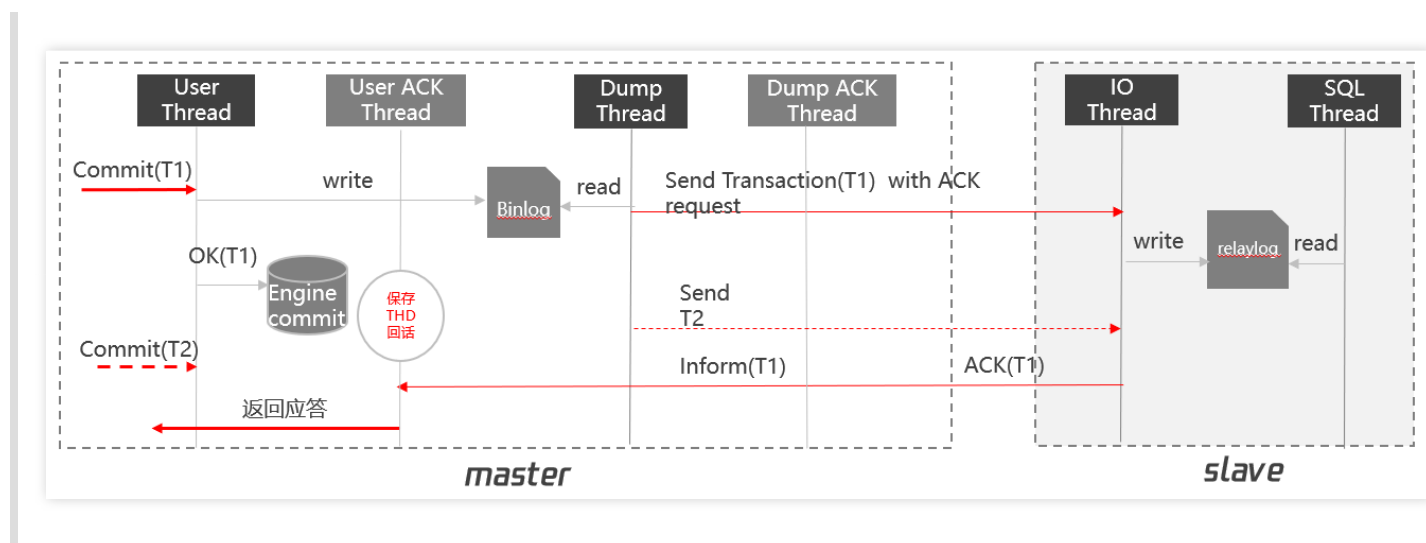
User Thread

User ACK Thread

Dump Thread

Dump ACK Thread

IO Thread

SQL Thread

Commit(T1)

write

Binlog

read

Send Transaction(T1) with ACK request

write

relaylog

read

OK(T1)

Engine commit

保存 THD 回话

Send T2

Commit(T2)

Inform(T1)

ACK(T1)

返回应答

master

slave